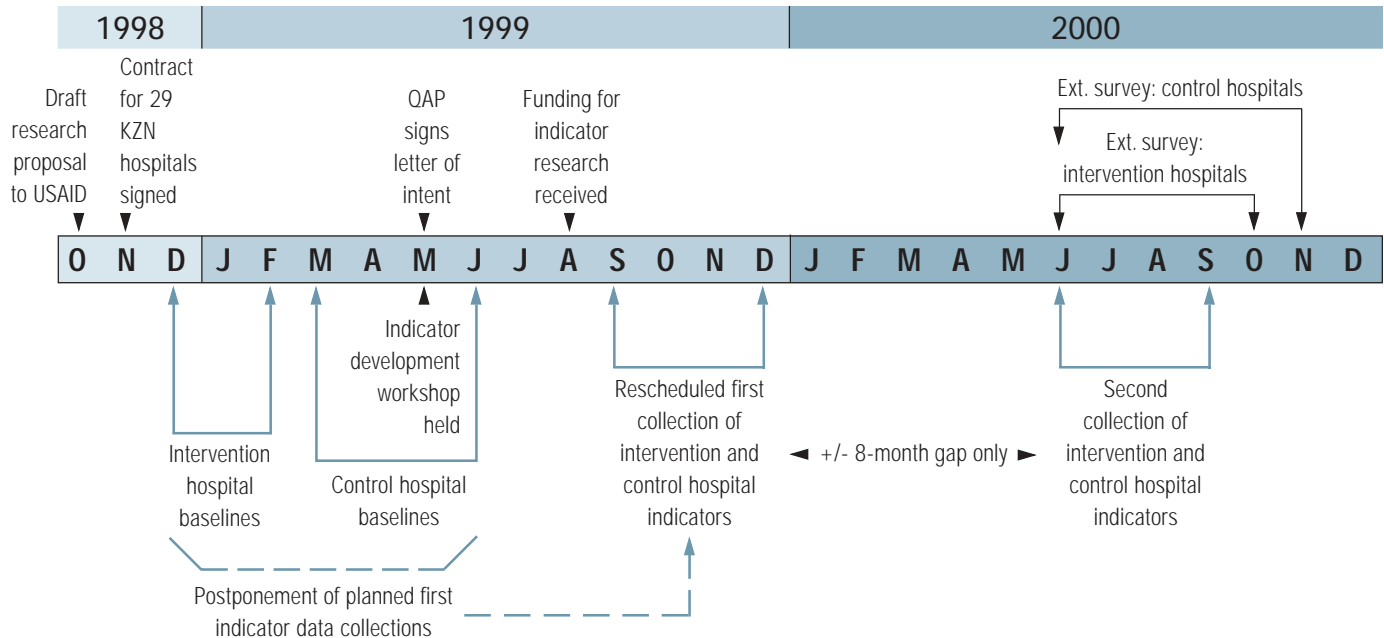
1998 1999 2000

Draft research proposal to USAID

Contract for 29 KZN hospitals signed

QAP signs letter of intent

Funding for indicator research received

Ext. survey: control hospitals

Ext. survey: intervention hospitals

| O | N | D | J | F | M | A | M | J | J | A | S | O | N | D | J | F | M | A | M | J | J | A | S | O | N | D |
|---|---|---|---|---|---|---|---|---|---|---|---|---|---|---|---|---|---|---|---|---|---|---|---|---|---|---|

Indicator development workshop held

Intervention hospital baselines

Control hospital baselines

Rescheduled first collection of intervention and control hospital indicators

◄ +/- 8-month gap only ►

Second collection of intervention and control hospital indicators

Postponement of planned first indicator data collections